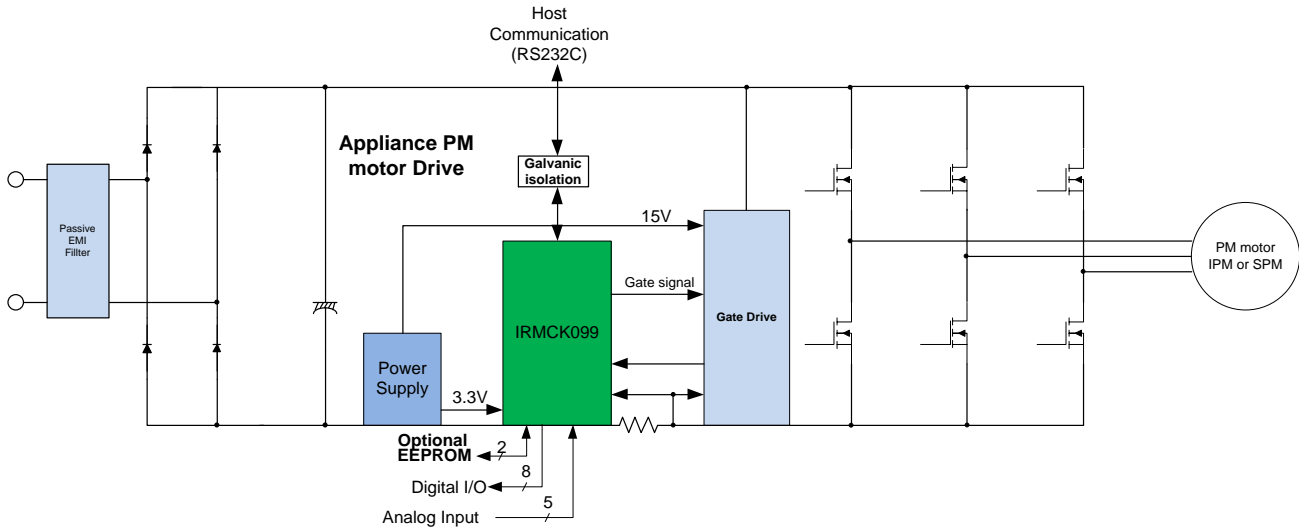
Host Communication (RS232C)

Appliance PM motor Drive

Galvanic isolation

Passive EMI Fillter

15V

Gate signal

IRMCK099

Gate Drive

PM motor IPM or SPM

Power Supply

3.3V

Optional EEPROM

2

8

Digital I/O

5

Analog Input